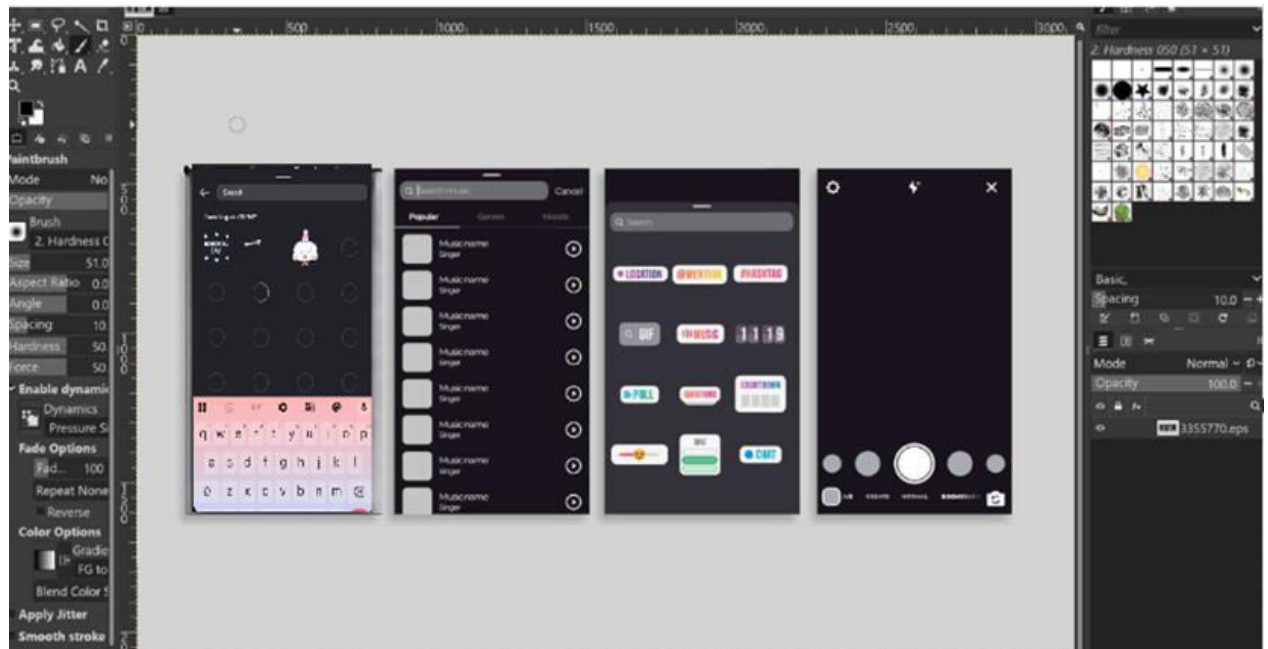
aintbrush
Mode No
Opacity
Brush
2. Hardness
Size 51.0
Aspect Ratio 0.0
Angle 0.0
Spacing 10
Hardness 50
Force 50
Enable dynamic
Dynamics
Pressure S
Fade Options
Fad... 100
Repeat None
Reverse
Color Options
Gradie
FG to
Blend Color
Apply Jitter
Smooth stroke

500 1000 1500 2000 2500 3000

Search
Search music
Cancel
Popular
Genres
Moods
Musicname
Singer
Musicname
Singer
Musicname
Singer
Musicname
Singer
Musicname
Singer
Musicname
Singer
Musicname
Singer
Musicname
Singer

q w e r t y u i o p
a s d f g h j k l
z x c v b n m

Search
LOCATION
@MENTION
#HASHTAG
GIF
MUSIC
1 1 1 9
POLL
QUESTIONS
COUNTDOWN
CHAT

CREATE
NORMAL
BOOMERANG

filter
2. Hardness 050 (51 × 51)
Basic,
Spacing 10.0
Mode Normal
Opacity 100.0
3355770.eps